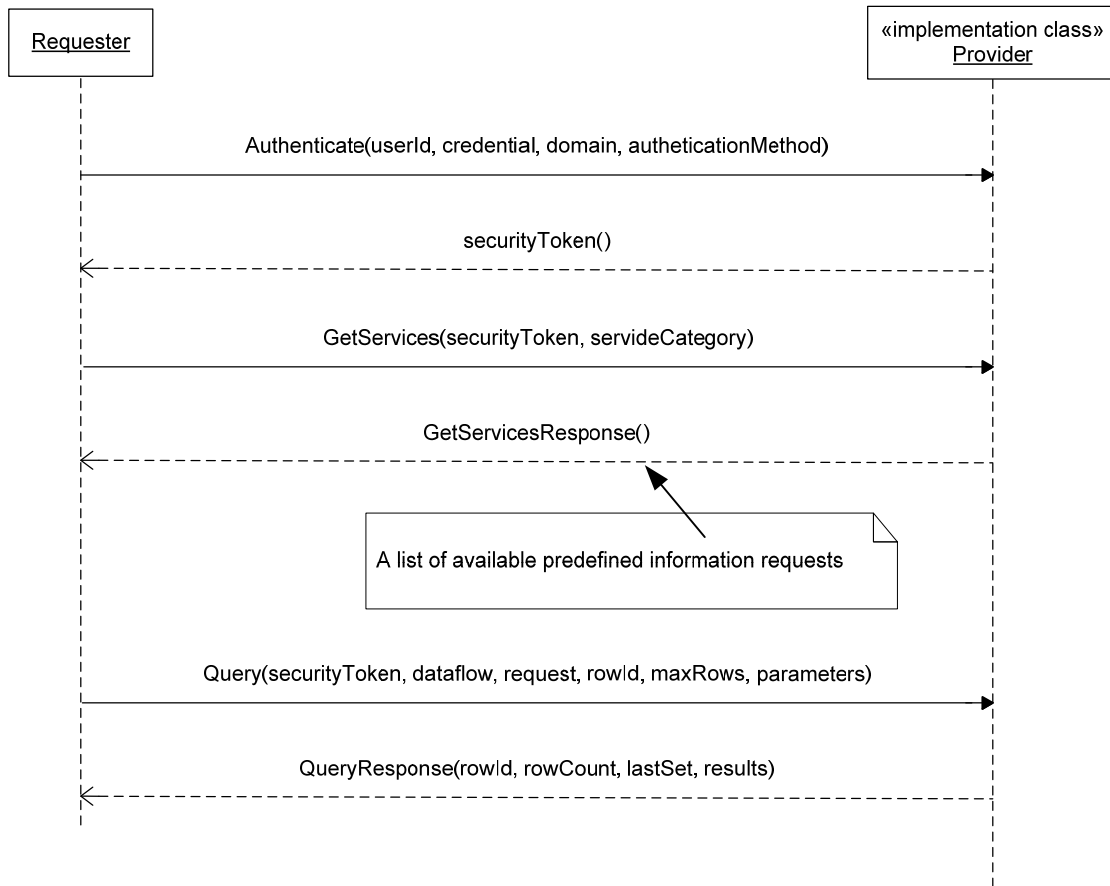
Requester

«implementation class»
Provider

Authenticate(userId, credential, domain, autheticationMethod)

securityToken()

GetServices(securityToken, servideCategory)

GetServicesResponse()

A list of available predefined information requests

Query(securityToken, dataflow, request, rowId, maxRows, parameters)

QueryResponse(rowId, rowCount, lastSet, results)